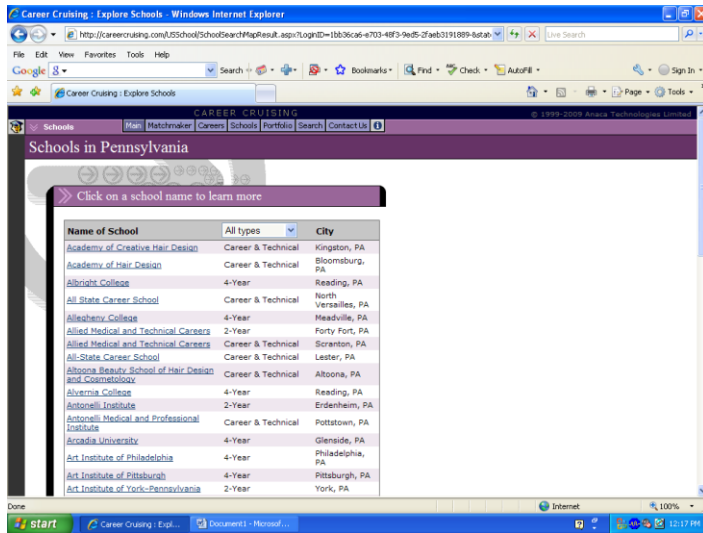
Career Cruising : Explore Schools - Windows Internet Explorer

http://careercruising.com/USSchool/SchoolSearchMapResult.aspx?LoginID=1bb36ca6-e703-48f3-9ed5-2faeb3191889&stat

Live Search

File Edit View Favorites Tools Help

Google 8 Search Bookmarks Find Check AutoFill Sign In

Career Cruising : Explore Schools

Page Tools

CAREER CRUISING © 1999-2009 Anaca Technologies Limited

Schools Main Matchmaker Careers Schools Portfolio Search Contact Us

Schools in Pennsylvania

Click on a school name to learn more

| Name of School | All types | City |
|---|---|---|
| Academy of Creative Hair Design | Career & Technical | Kingston, PA |
| Academy of Hair Design | Career & Technical | Bloomsburg, PA |
| Albright College | 4-Year | Reading, PA |
| All State Career School | Career & Technical | North Versailles, PA |
| Allegheny College | 4-Year | Meadville, PA |
| Allied Medical and Technical Careers | 2-Year | Forty Fort, PA |
| Allied Medical and Technical Careers | Career & Technical | Scranton, PA |
| All-State Career School | Career & Technical | Lester, PA |
| Altoona Beauty School of Hair Design and Cosmetology | Career & Technical | Altoona, PA |
| Alvernia College | 4-Year | Reading, PA |
| Antonelli Institute | 2-Year | Erdenheim, PA |
| Antonelli Medical and Professional Institute | Career & Technical | Pottstown, PA |
| Arcadia University | 4-Year | Glenside, PA |
| Art Institute of Philadelphia | 4-Year | Philadelphia, PA |
| Art Institute of Pittsburgh | 4-Year | Pittsburgh, PA |
| Art Institute of York-Pennsylvania | 2-Year | York, PA |

Done Internet 100%

start Career Cruising : Expl... Document1 - Microsof... 12:17 PM